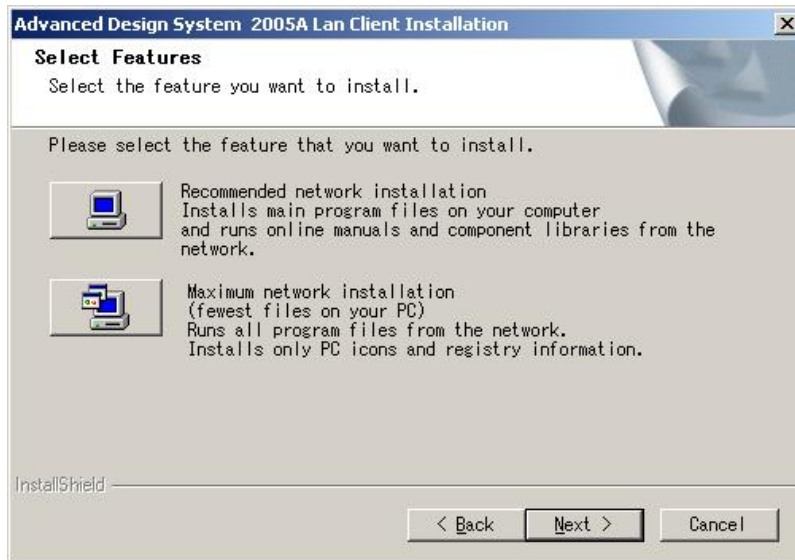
Advanced Design System 2005A Lan Client Installation

Select Features

Select the feature you want to install.

Please select the feature that you want to install.

Recommended network installation
Installs main program files on your computer and runs online manuals and component libraries from the network.

Maximum network installation
(fewest files on your PC)
Runs all program files from the network.
Installs only PC icons and registry information.

InstallShield

< Back

Next >

Cancel